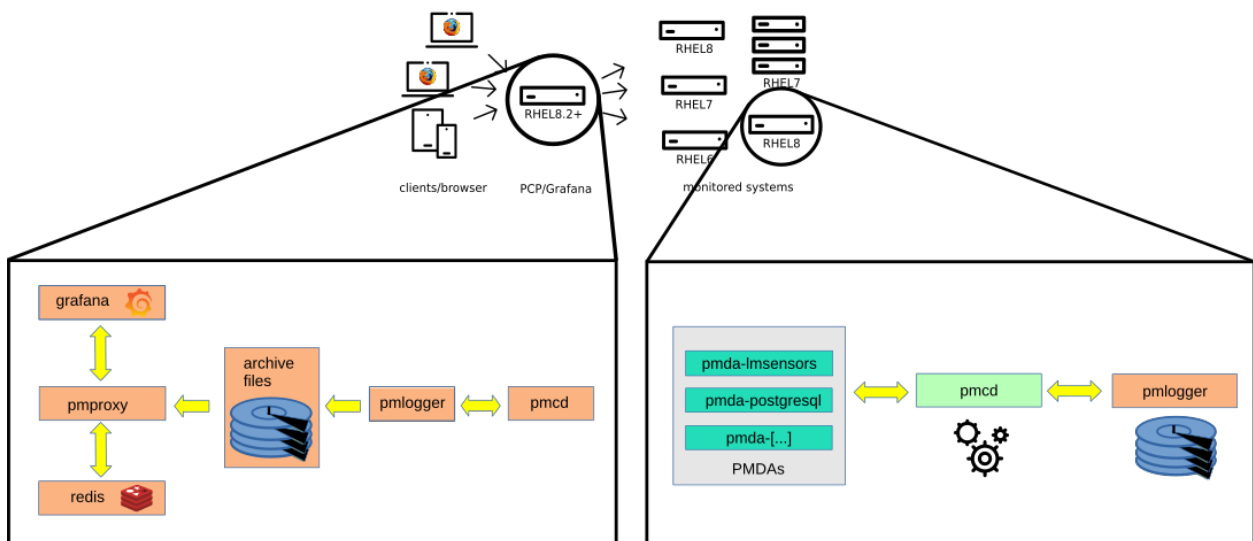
RHEL8.2+

clients/browser

PCP/Grafana

RHEL8

RHEL7

RHEL6

RHEL7

RHEL8

monitored systems

grafana

pmproxy

redis

archive files

pmlogger

pmcd

pmda-lmsensors

pmda-postgresql

pmda-[...]

PMDAs

pmcd

pmlogger